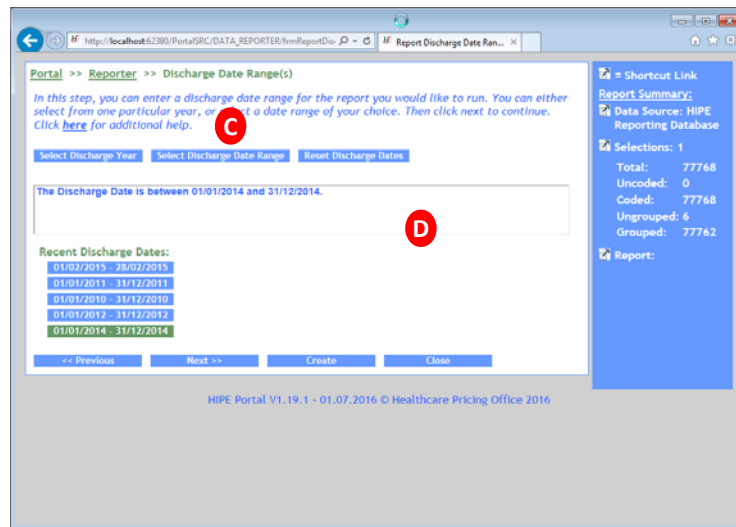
http://localhost:62380/PortalSRC/DATA_REPORTER/frmReportDis

Report Discharge Date Ran... ×

Portal >> Reporter >> Discharge Date Range(s)

In this step, you can enter a discharge date range for the report you would like to run. You can either select from one particular year, or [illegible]ct a date range of your choice. Then click next to continue. Click here for additional help.

C

Select Discharge Year | Select Discharge Date Range | Reset Discharge Dates

The Discharge Date is between 01/01/2014 and 31/12/2014.

D

Recent Discharge Dates:
01/02/2015 - 28/02/2015
01/01/2011 - 31/12/2011
01/01/2010 - 31/12/2010
01/01/2012 - 31/12/2012
01/01/2014 - 31/12/2014

<< Previous | Next >> | Create | Close

HIPE Portal V1.19.1 - 01.07.2016 © Healthcare Pricing Office 2016

= Shortcut Link

Report Summary:

Data Source: HIPE Reporting Database

Selections: 1

| | |
|---|---|
| Total: | 77768 |
| Uncoded: | 0 |
| Coded: | 77768 |
| Ungrouped: | 6 |
| Grouped: | 77762 |

Report: